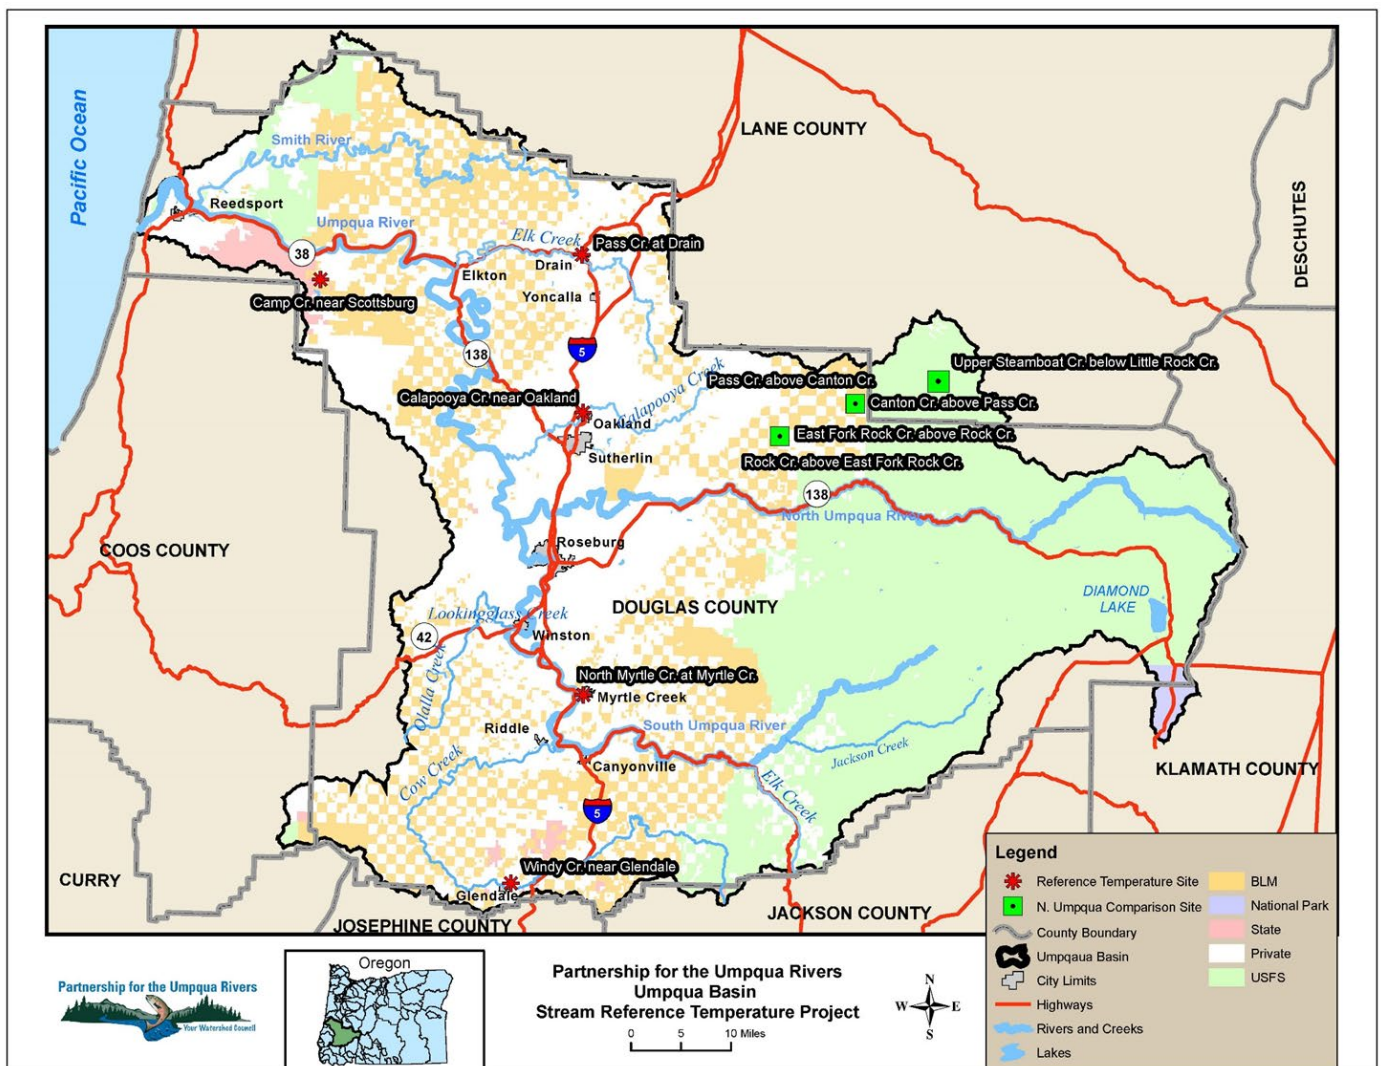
Pacific Ocean

LANE COUNTY

DESCHUTES

Smith River

Reedsport

Umpqua River

38

Camp Cr. near Scottsburg

Elk Creek

Pass Cr. at Drain

Drain

Elkton

Yoncalla

5

138

Upper Steamboat Cr. below Little Rock Cr.

Pass Cr. above Canton Cr.

Calapooya Creek

Canton Cr. above Pass Cr.

Calapooya Cr. near Oakland

Oakland

East Fork Rock Cr. above Rock Cr.

Sutherlin

Rock Cr. above East Fork Rock Cr.

138

North Umpqua River

Roseburg

COOS COUNTY

DOUGLAS COUNTY

DIAMOND LAKE

Lookingglass Creek

42

Winston

Olalla Creek

North Myrtle Cr. at Myrtle Cr.

Myrtle Creek

Riddle

South Umpqua River

Jackson Creek

Cow Creek

Canyonville

Elk Creek

KLAMATH COUNTY

5

CURRY

Windy Cr. near Glendale

Glendale

JOSEPHINE COUNTY

JACKSON COUNTY

Legend

Reference Temperature Site

N. Umpqua Comparison Site

County Boundary

Umpqaua Basin

City Limits

Highways

Rivers and Creeks

Lakes

BLM

National Park

State

Private

USFS

Partnership for the Umpqua Rivers

Your Watershed Council

Oregon

Partnership for the Umpqua Rivers
Umpqua Basin
Stream Reference Temperature Project

0 5 10 Miles

N
W E
S